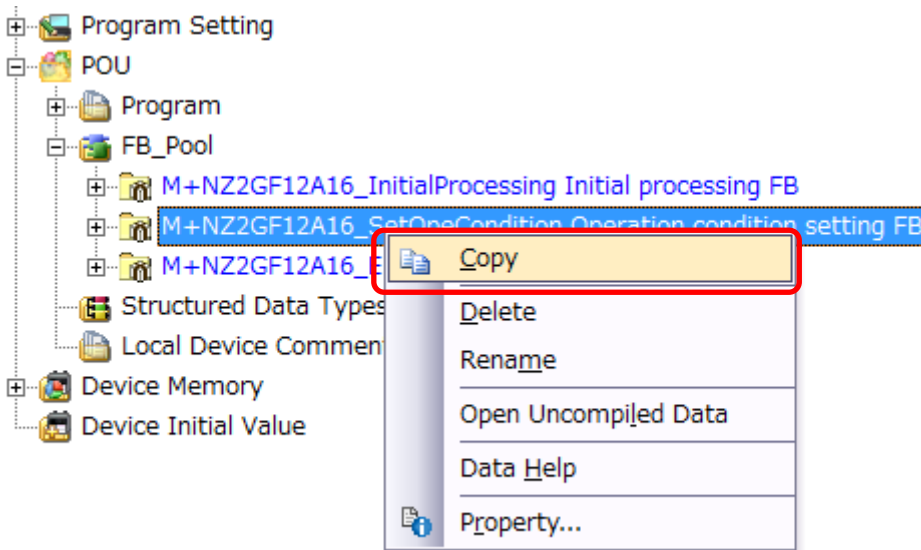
Program Setting
POU
Program
FB_Pool
M+NZ2GF12A16_InitialProcessing Initial processing FB
M+NZ2GF12A16_SetOneCondition Operation condition setting FB
M+NZ2GF12A16_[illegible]
Structured Data Types
Local Device Comment
Device Memory
Device Initial Value

Copy
Delete
Rename
Open Uncompiled Data
Data Help
Property...